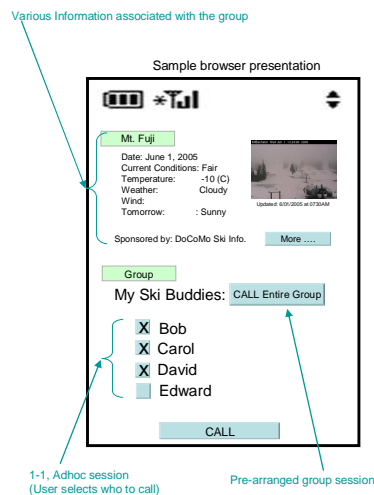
Various Information associated with the group

Sample browser presentation

Mt. Fuji

Date: June 1, 2005
Current Conditions: Fair
Temperature: -10 (C)
Weather: Cloudy
Wind:
Tomorrow: : Sunny

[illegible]

Updated: 6/01/2005 at 0730AM

Sponsored by: DoCoMo Ski Info.

More ….

Group

My Ski Buddies:

CALL Entire Group

X Bob
X Carol
X David
Edward

CALL

1-1, Adhoc session
(User selects who to call)

Pre-arranged group session